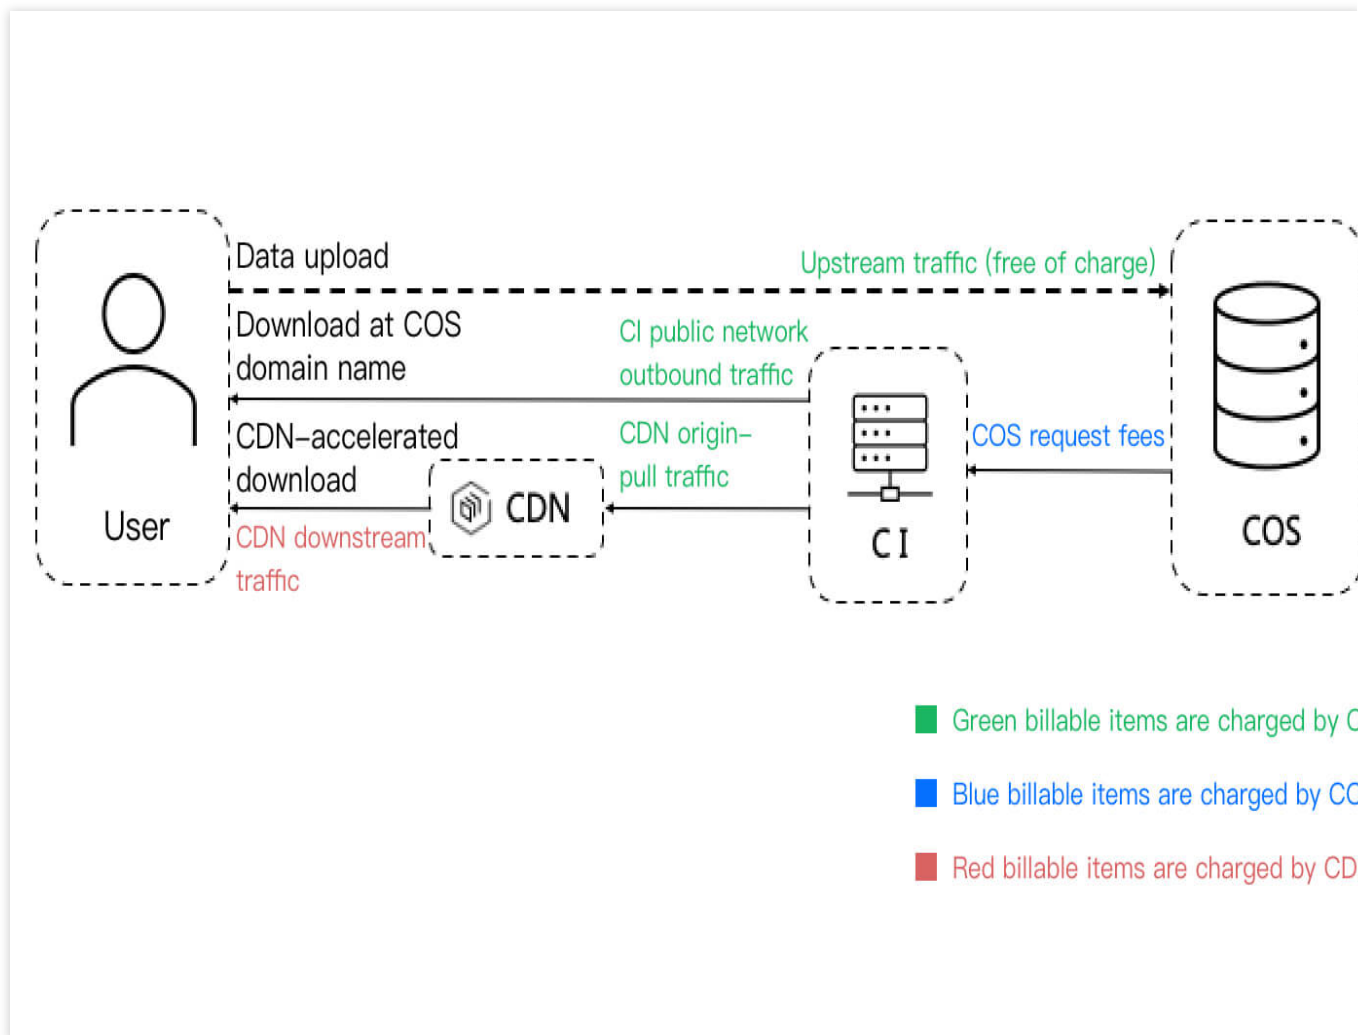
User

Data upload

Upstream traffic (free of charge)

Download at COS domain name

CI public network outbound traffic

CDN-accelerated download

CDN origin-pull traffic

CDN

CDN downstream traffic

CI

COS request fees

COS

Green billable items are charged by C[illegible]

Blue billable items are charged by CO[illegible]

Red billable items are charged by CD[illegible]